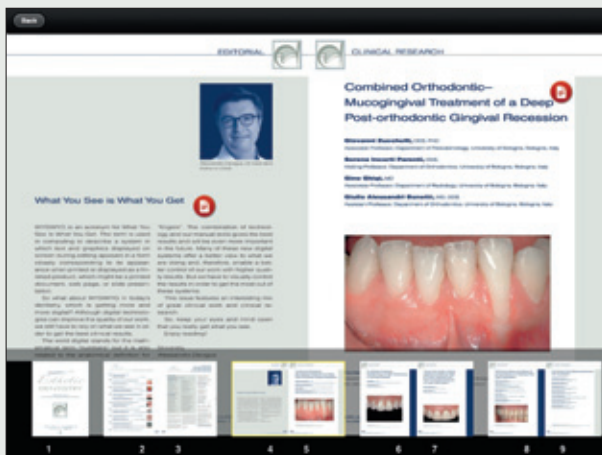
Back

EDITORIAL

CLINICAL RESEARCH

What You See is What You Get

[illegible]

Combined Orthodontic–Mucogingival Treatment of a Deep Post-orthodontic Gingival Recession

Giovanni Zucchelli, DDS, PhD
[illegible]

Serena Incerti Parenti, DDS
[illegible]

Gino Ghiui, MD
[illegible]

Giulio Alessandri Bonetti, MD, DDS
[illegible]

1 2 3 4 5 6 7 8 9